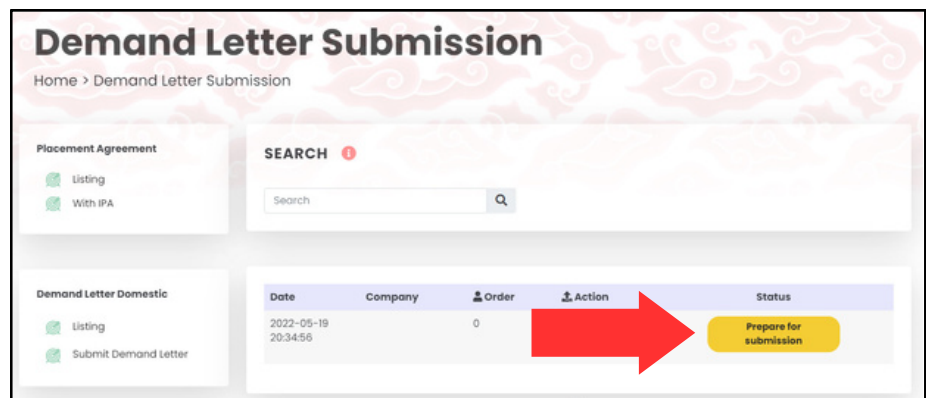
Demand Letter Submission

Home > Demand Letter Submission

Placement Agreement

Listing

With IPA

SEARCH

Search

Demand Letter Domestic

Listing

Submit Demand Letter

| Date | Company | Order | Action | Status |
|---|---|---|---|---|
| 2022-05-19 20:34:56 | | 0 | | Prepare for submission |